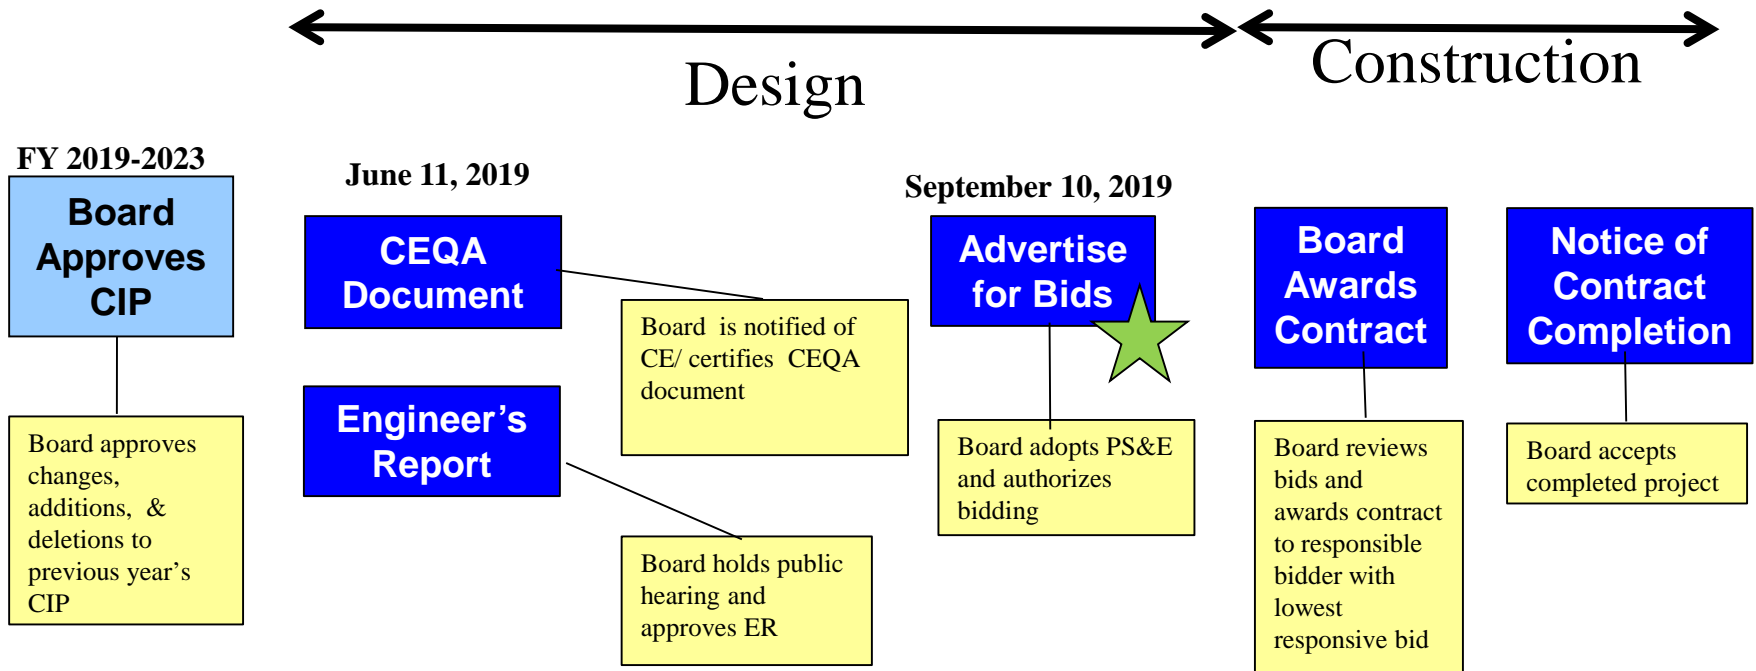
Design

Construction

FY 2019-2023

Board Approves CIP

Board approves changes, additions, & deletions to previous year's CIP

June 11, 2019

CEQA Document

Board is notified of CE/ certifies CEQA document

Engineer's Report

Board holds public hearing and approves ER

September 10, 2019

Advertise for Bids

Board adopts PS&E and authorizes bidding

Board Awards Contract

Board reviews bids and awards contract to responsible bidder with lowest responsive bid

Notice of Contract Completion

Board accepts completed project